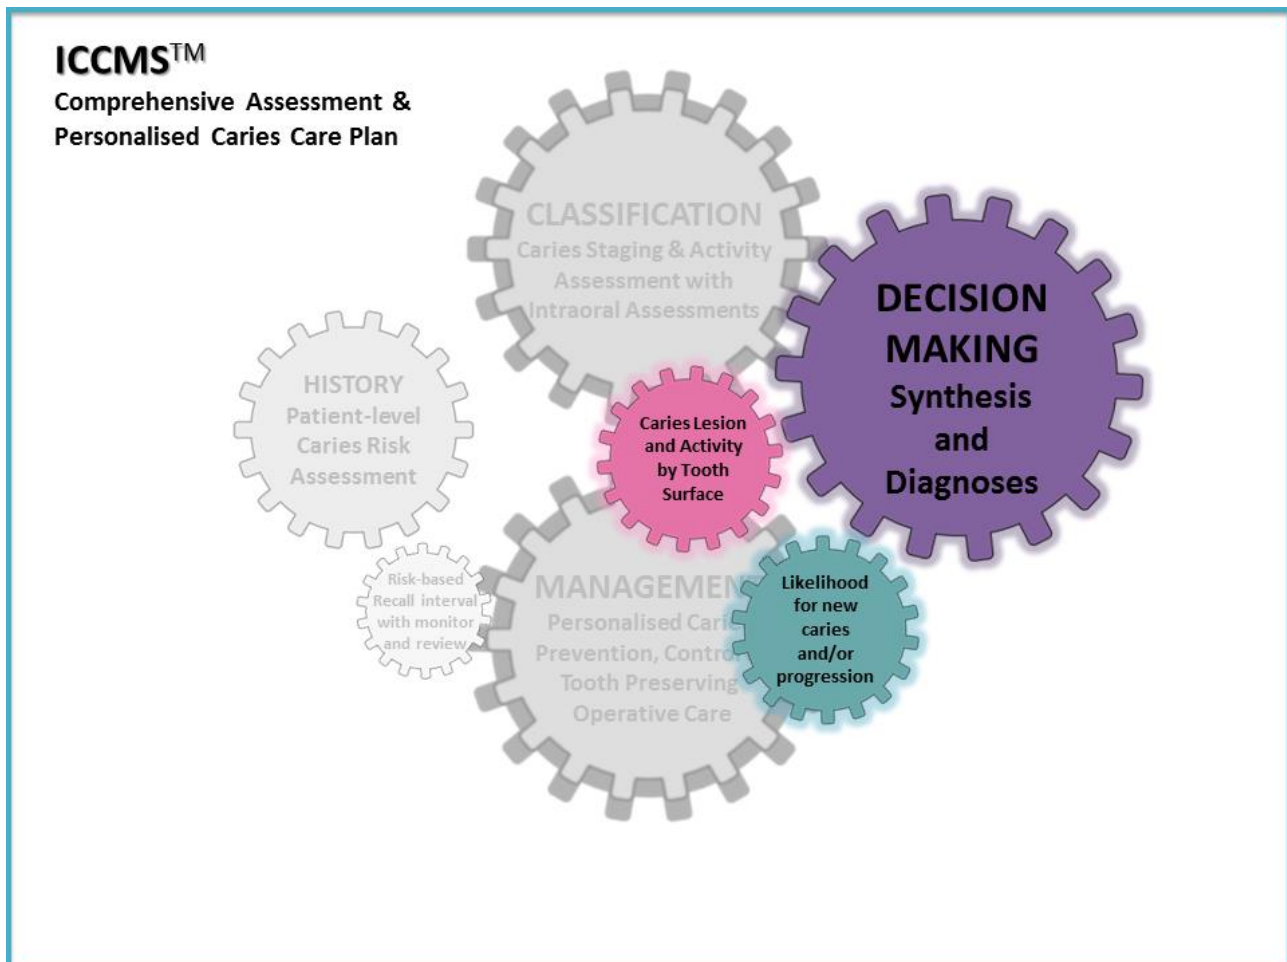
ICCMS$^{TM}$
Comprehensive Assessment & Personalised Caries Care Plan

CLASSIFICATION
Caries Staging & Activity Assessment with Intraoral Assessments

DECISION MAKING
Synthesis and Diagnoses

HISTORY
Patient-level Caries Risk Assessment

Caries Lesion and Activity by Tooth Surface

Risk-based Recall interval with monitor and review

MANAGEMEN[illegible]
Personalised Car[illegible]
Prevention, Contr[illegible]
Tooth Preserving
Operative Care

Likelihood for new caries and/or progression